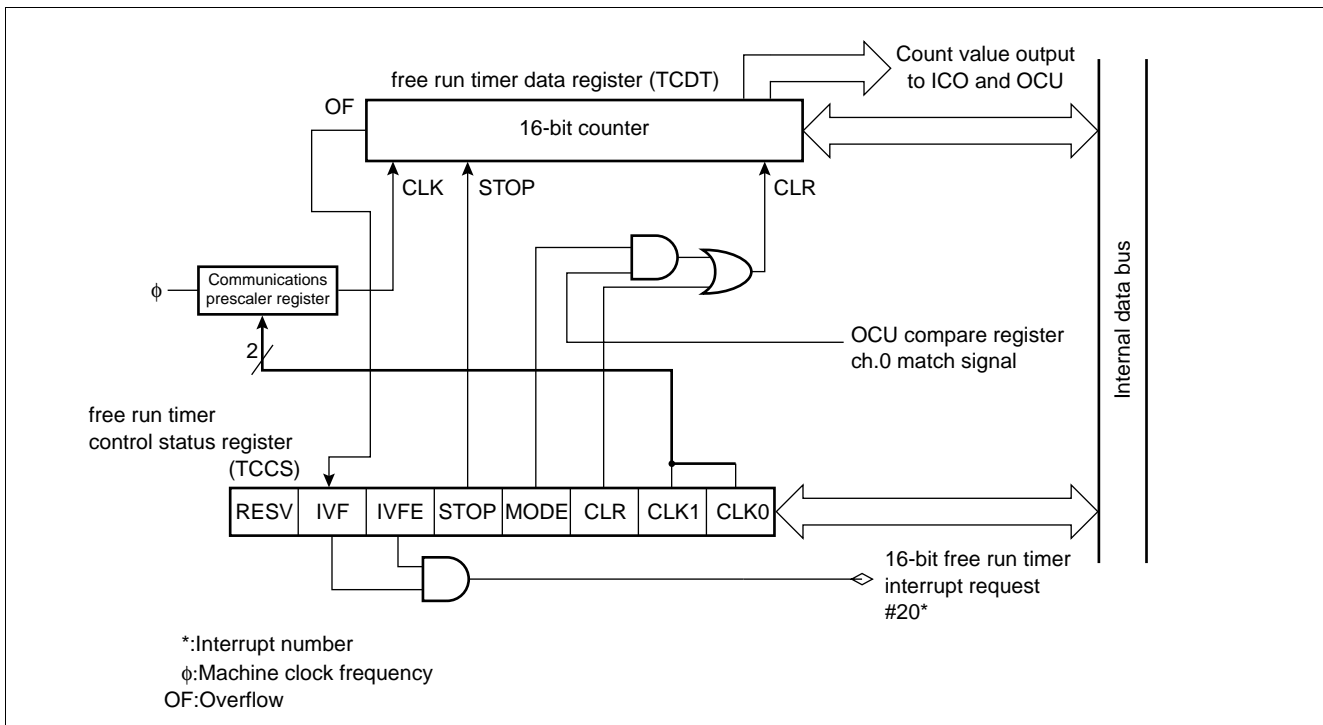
Count value output to ICO and OCU

free run timer data register (TCDT)

OF

16-bit counter

CLK

STOP

CLR

$\phi$

Communications prescaler register

2

OCU compare register ch.0 match signal

Internal data bus

free run timer control status register (TCCS)

| RESV | IVF | IVFE | STOP | MODE | CLR | CLK1 | CLK0 |
|---|---|---|---|---|---|---|---|

16-bit free run timer interrupt request #20*

*:Interrupt number

$\phi$:Machine clock frequency

OF:Overflow